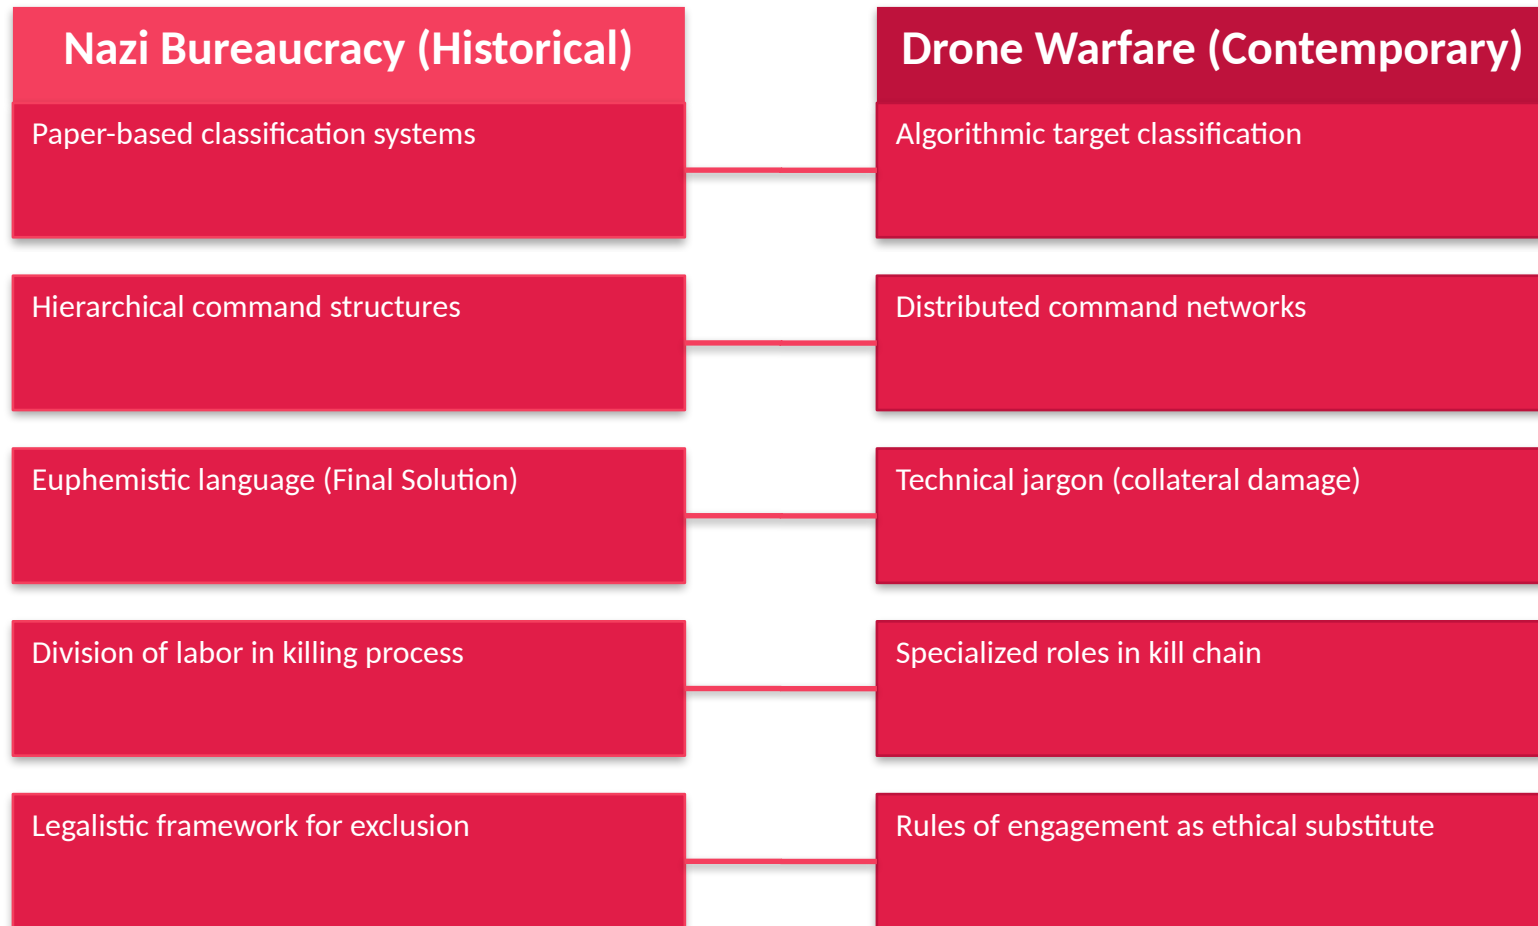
| Nazi Bureaucracy (Historical) | Drone Warfare (Contemporary) |
|---|---|
| Paper-based classification systems | Algorithmic target classification |
| Hierarchical command structures | Distributed command networks |
| Euphemistic language (Final Solution) | Technical jargon (collateral damage) |
| Division of labor in killing process | Specialized roles in kill chain |
| Legalistic framework for exclusion | Rules of engagement as ethical substitute |